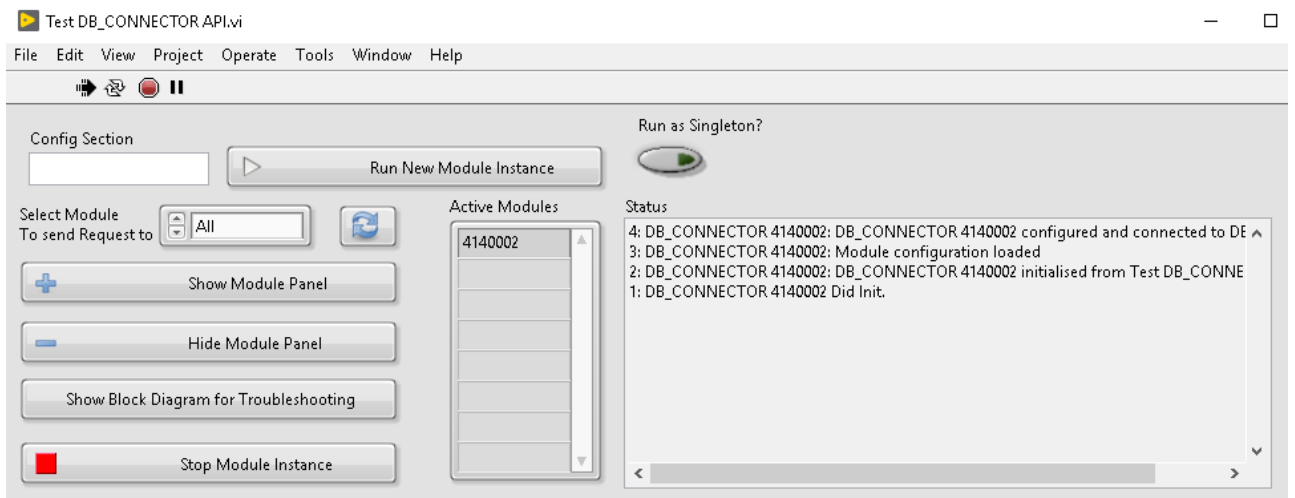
Test DB_CONNECTOR API.vi

File Edit View Project Operate Tools Window Help

Config Section

Run New Module Instance

Run as Singleton?

Select Module
To send Request to

All

Active Modules

Status

4140002

4: DB_CONNECTOR 4140002: DB_CONNECTOR 4140002 configured and connected to DE
3: DB_CONNECTOR 4140002: Module configuration loaded
2: DB_CONNECTOR 4140002: DB_CONNECTOR 4140002 initialised from Test DB_CONNE
1: DB_CONNECTOR 4140002 Did Init.

Show Module Panel

Hide Module Panel

Show Block Diagram for Troubleshooting

Stop Module Instance